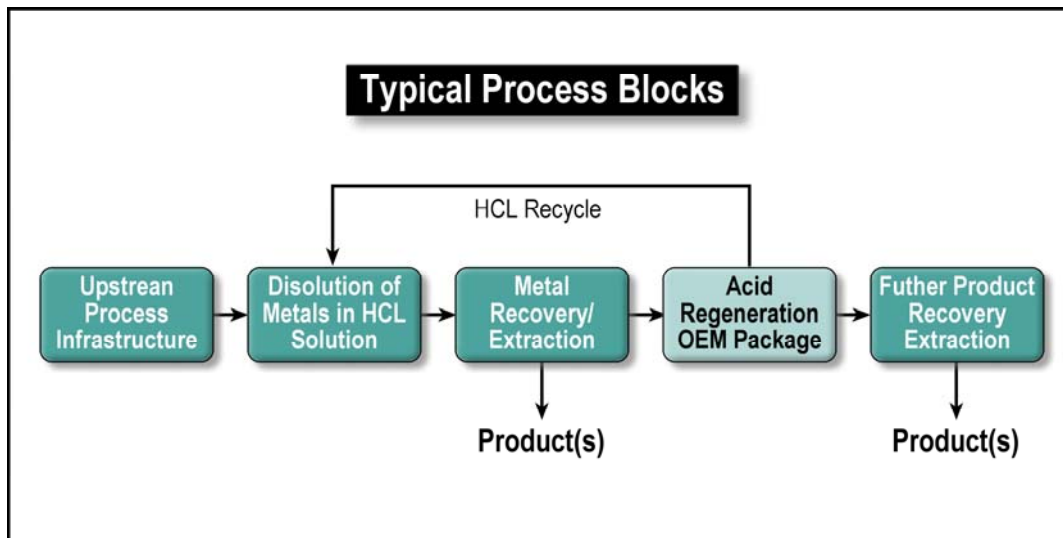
Typical Process Blocks

HCL Recycle

Upstrean Process Infrastructure

Disolution of Metals in HCL Solution

Metal Recovery/ Extraction

Acid Regeneration OEM Package

Futher Product Recovery Extraction

Product(s)

Product(s)